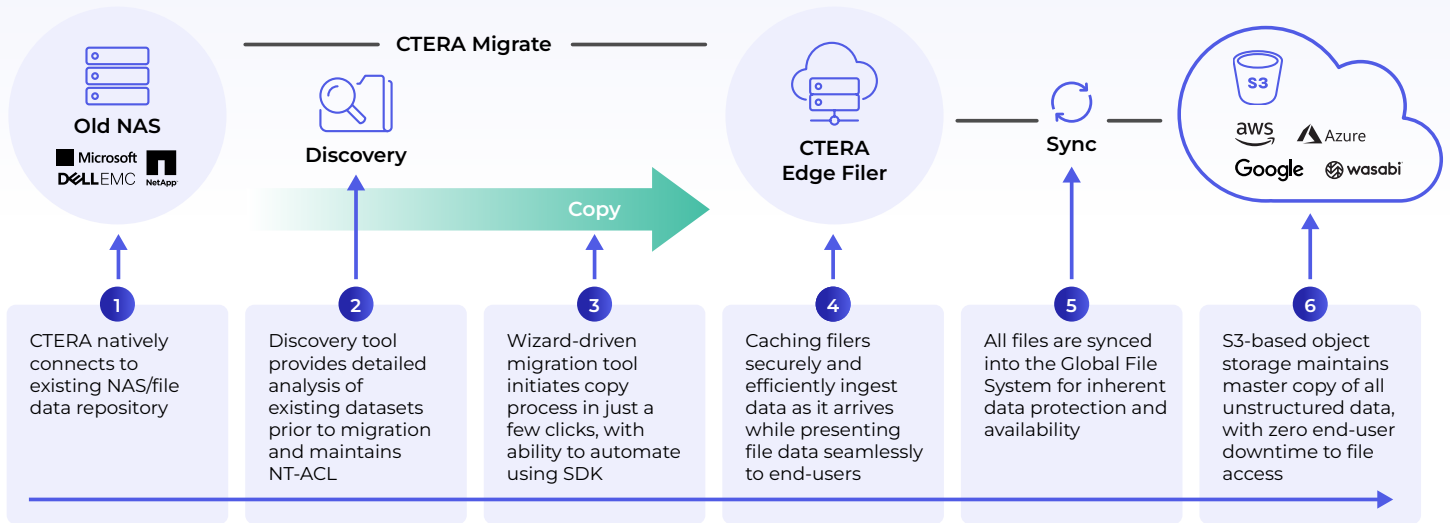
CTERA Migrate

Old NAS

Microsoft

DELLEMC

NetApp

Discovery

Copy

CTERA Edge Filer

Sync

S3

aws

Azure

Google

wasabi

1
CTERA natively connects to existing NAS/file data repository

2
Discovery tool provides detailed analysis of existing datasets prior to migration and maintains NT-ACL

3
Wizard-driven migration tool initiates copy process in just a few clicks, with ability to automate using SDK

4
Caching filers securely and efficiently ingest data as it arrives while presenting file data seamlessly to end-users

5
All files are synced into the Global File System for inherent data protection and availability

6
S3-based object storage maintains master copy of all unstructured data, with zero end-user downtime to file access